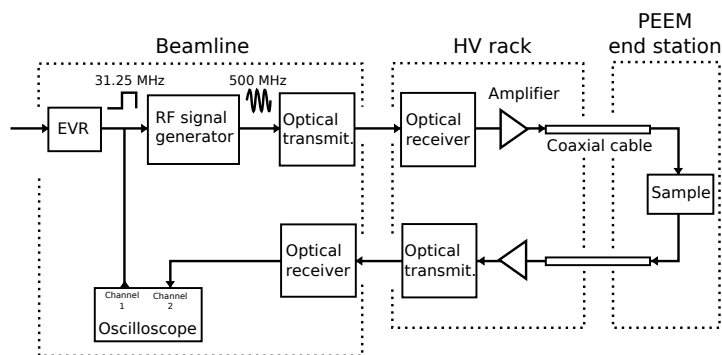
Beamline

HV rack

PEEM end station

31.25 MHz

500 MHz

EVR

RF signal generator

Optical transmit.

Optical receiver

Amplifier

Coaxial cable

Sample

Optical receiver

Optical transmit.

Channel 1

Channel 2

Oscilloscope